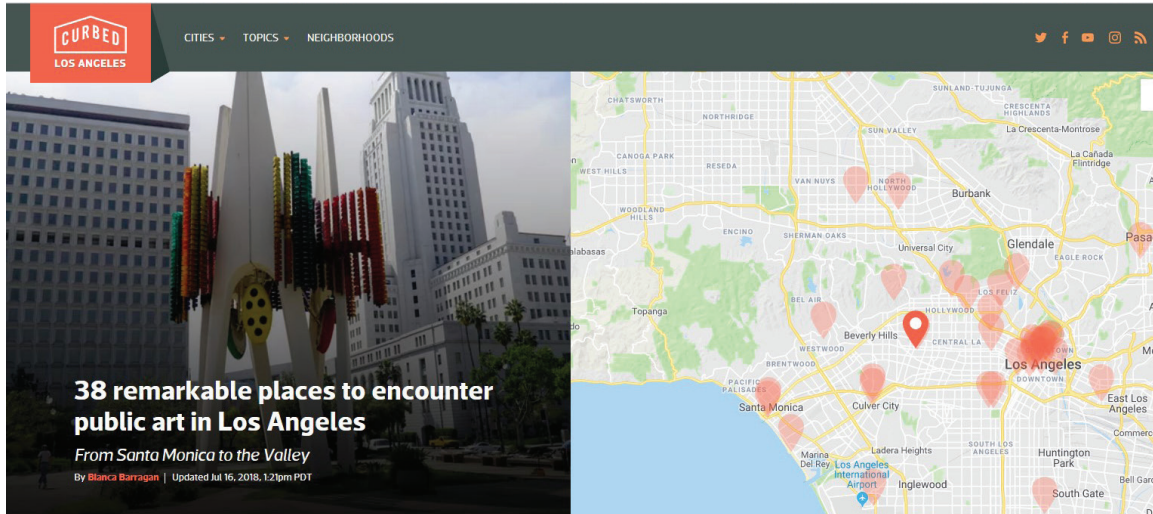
CURBED
LOS ANGELES

CITIES TOPICS NEIGHBORHOODS

38 remarkable places to encounter public art in Los Angeles

From Santa Monica to the Valley

By Bianca Barragan | Updated Jul 16, 2018, 1:21pm PDT

SUNLAND-TUJUNGA
CHATSWORTH
CRESCENTA HIGHLANDS
NORTHRIDGE
La Crescenta-Montrose
SUN VALLEY
CANOGA PARK
La Cañada Flintridge
RESEDA
WEST HILLS
VAN NUYS
NORTH HOLLYWOOD
Burbank
WOODLAND HILLS
ENCINO
SHERMAN OAKS
Glendale
Pasa
alabasas
Universal City
EAGLE ROCK
LOS FELIZ
Topanga
BEL AIR
HOLLYWOOD
Beverly Hills
WESTWOOD
CENTRAL LA
BRENTWOOD
Los Angeles
DOWNTOWN
PACIFIC PALISADES
Santa Monica
Culver City
East Los Angeles
Ladera Heights
SOUTH LOS ANGELES
Commerc
Marina Del Rey
Los Angeles International Airport
Huntington Park
Inglewood
South Gate
Bell Gar